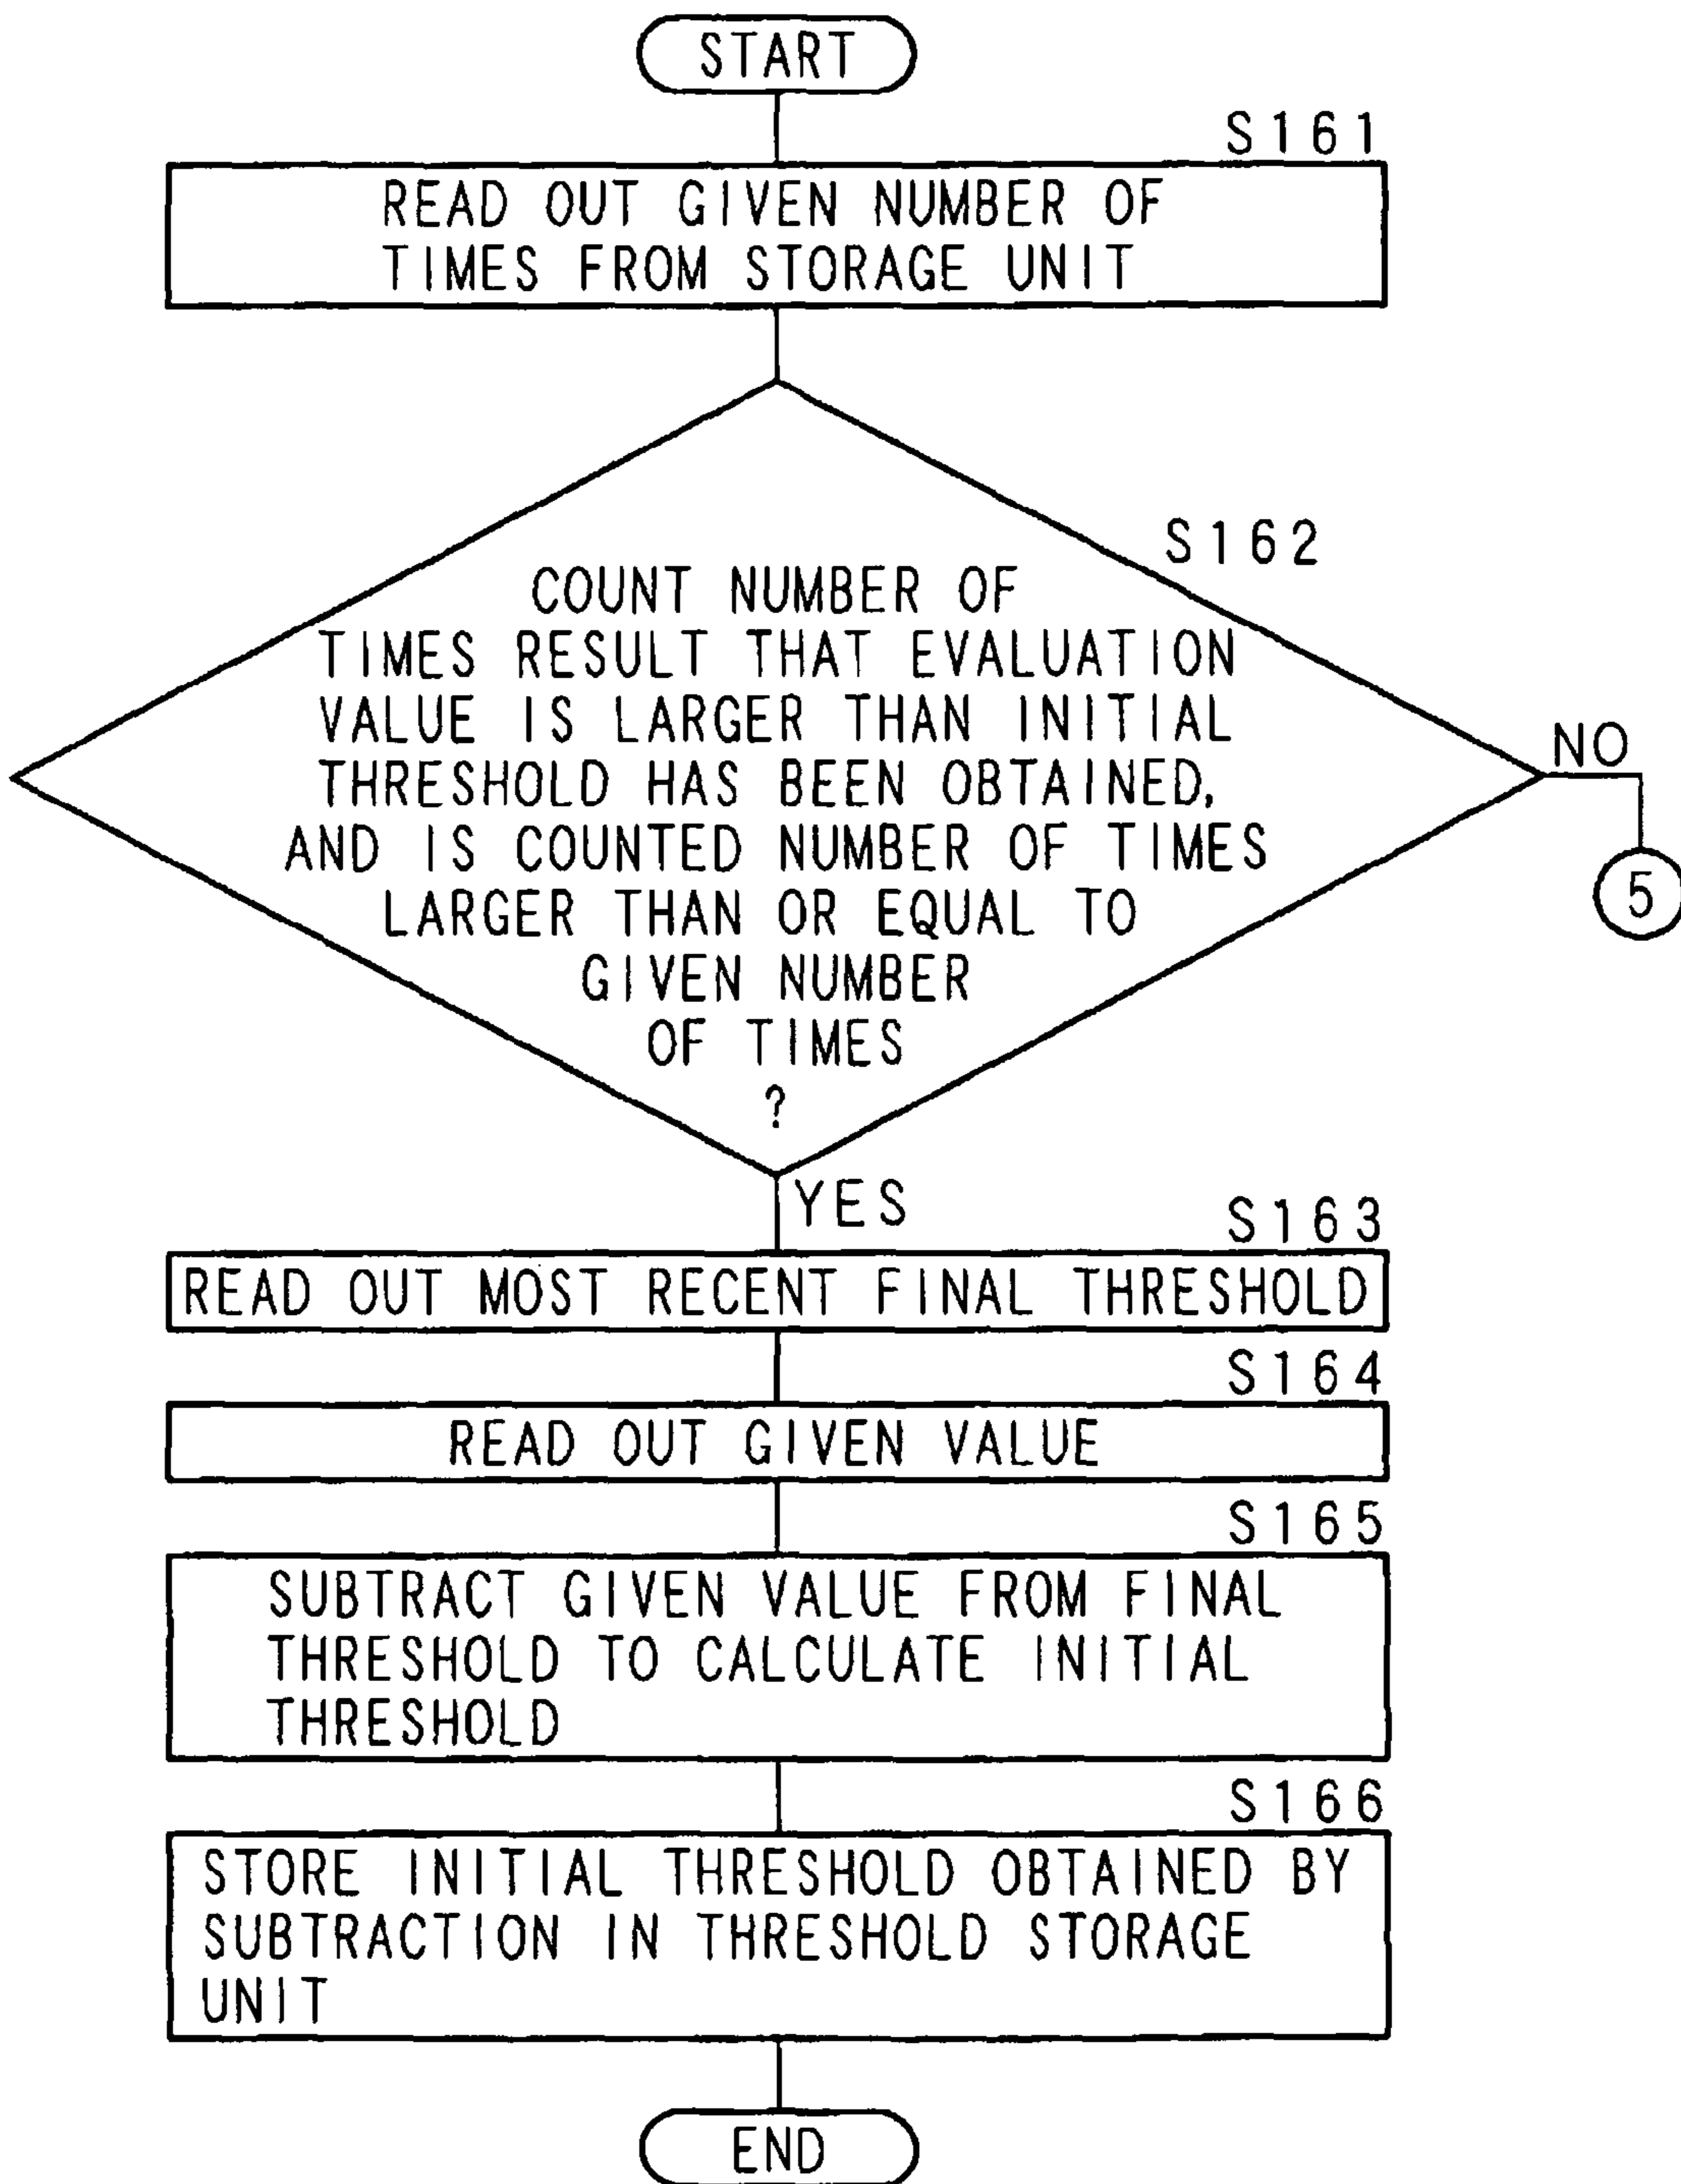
START

S161

READ OUT GIVEN NUMBER OF TIMES FROM STORAGE UNIT

S162

COUNT NUMBER OF TIMES RESULT THAT EVALUATION VALUE IS LARGER THAN INITIAL THRESHOLD HAS BEEN OBTAINED, AND IS COUNTED NUMBER OF TIMES LARGER THAN OR EQUAL TO GIVEN NUMBER OF TIMES ?

NO

5

YES

S163

READ OUT MOST RECENT FINAL THRESHOLD

S164

READ OUT GIVEN VALUE

S165

SUBTRACT GIVEN VALUE FROM FINAL THRESHOLD TO CALCULATE INITIAL THRESHOLD

S166

STORE INITIAL THRESHOLD OBTAINED BY SUBTRACTION IN THRESHOLD STORAGE UNIT

END